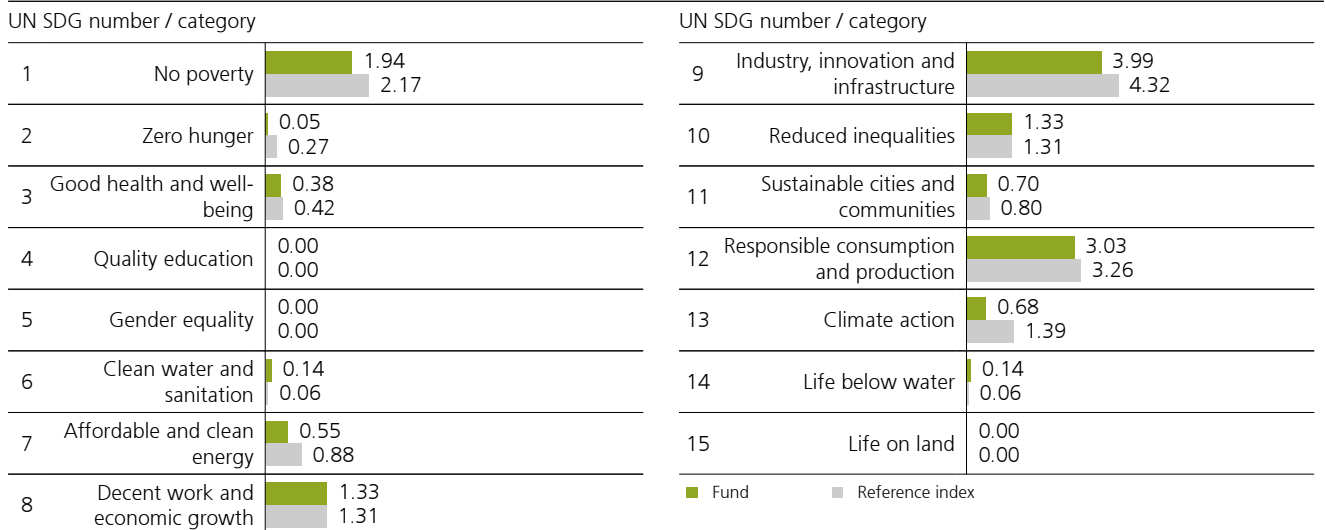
UN SDG number / category

| | | |
|---|---|---|
| 1 | No poverty | 1.94 2.17 |
| 2 | Zero hunger | 0.05 0.27 |
| 3 | Good health and well-being | 0.38 0.42 |
| 4 | Quality education | 0.00 0.00 |
| 5 | Gender equality | 0.00 0.00 |
| 6 | Clean water and sanitation | 0.14 0.06 |
| 7 | Affordable and clean energy | 0.55 0.88 |
| 8 | Decent work and economic growth | 1.33 1.31 |

UN SDG number / category

| | | |
|---|---|---|
| 9 | Industry, innovation and infrastructure | 3.99 4.32 |
| 10 | Reduced inequalities | 1.33 1.31 |
| 11 | Sustainable cities and communities | 0.70 0.80 |
| 12 | Responsible consumption and production | 3.03 3.26 |
| 13 | Climate action | 0.68 1.39 |
| 14 | Life below water | 0.14 0.06 |
| 15 | Life on land | 0.00 0.00 |

Fund Reference index